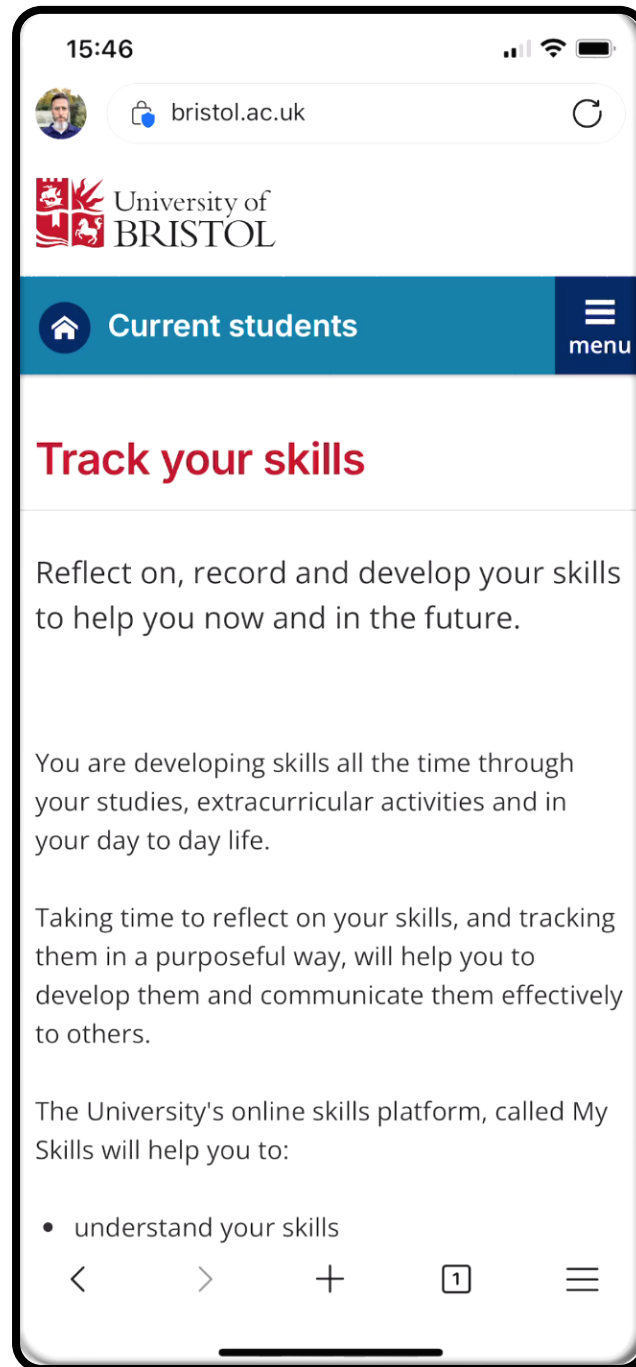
15:46

bristol.ac.uk

University of BRISTOL

Current students

menu

Track your skills

Reflect on, record and develop your skills to help you now and in the future.

You are developing skills all the time through your studies, extracurricular activities and in your day to day life.

Taking time to reflect on your skills, and tracking them in a purposeful way, will help you to develop them and communicate them effectively to others.

The University's online skills platform, called My Skills will help you to:

- understand your skills

1